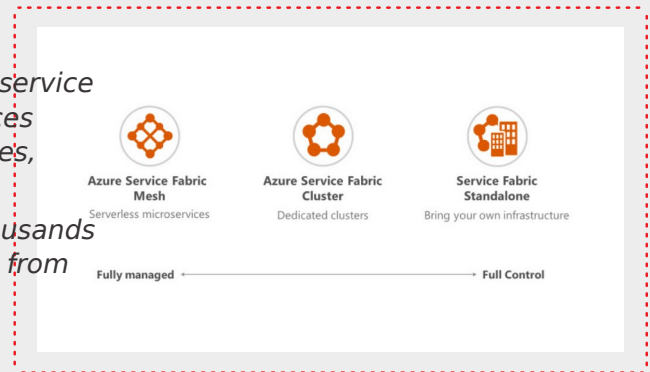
service
res
es,
usands
from

Azure Service Fabric Mesh
Serverless microservices

Azure Service Fabric Cluster
Dedicated clusters

Service Fabric Standalone
Bring your own infrastructure

Fully managed

Full Control